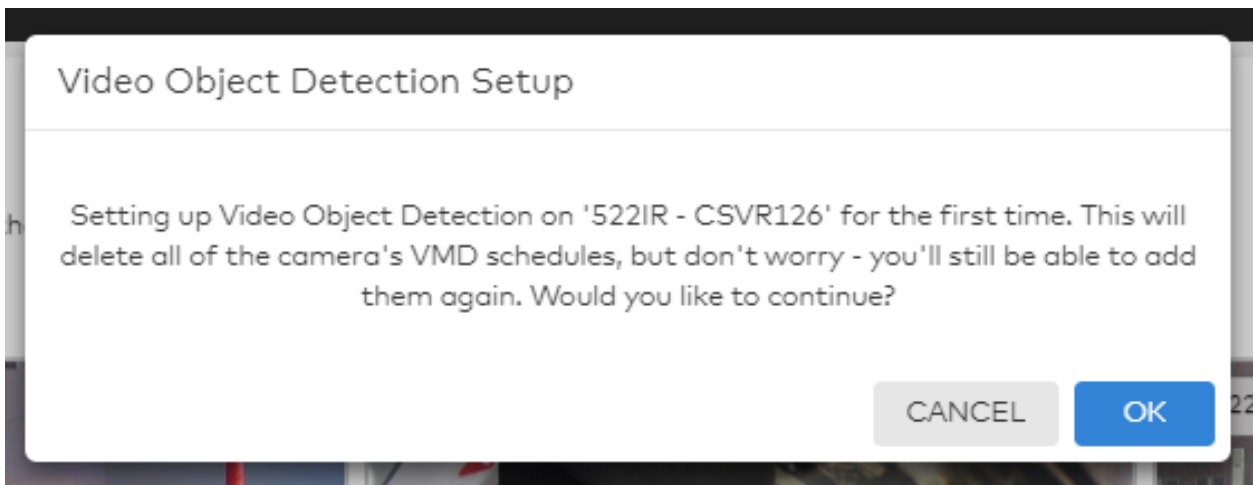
Video Object Detection Setup

Setting up Video Object Detection on '522IR - CSVR126' for the first time. This will delete all of the camera's VMD schedules, but don't worry - you'll still be able to add them again. Would you like to continue?

CANCEL

OK